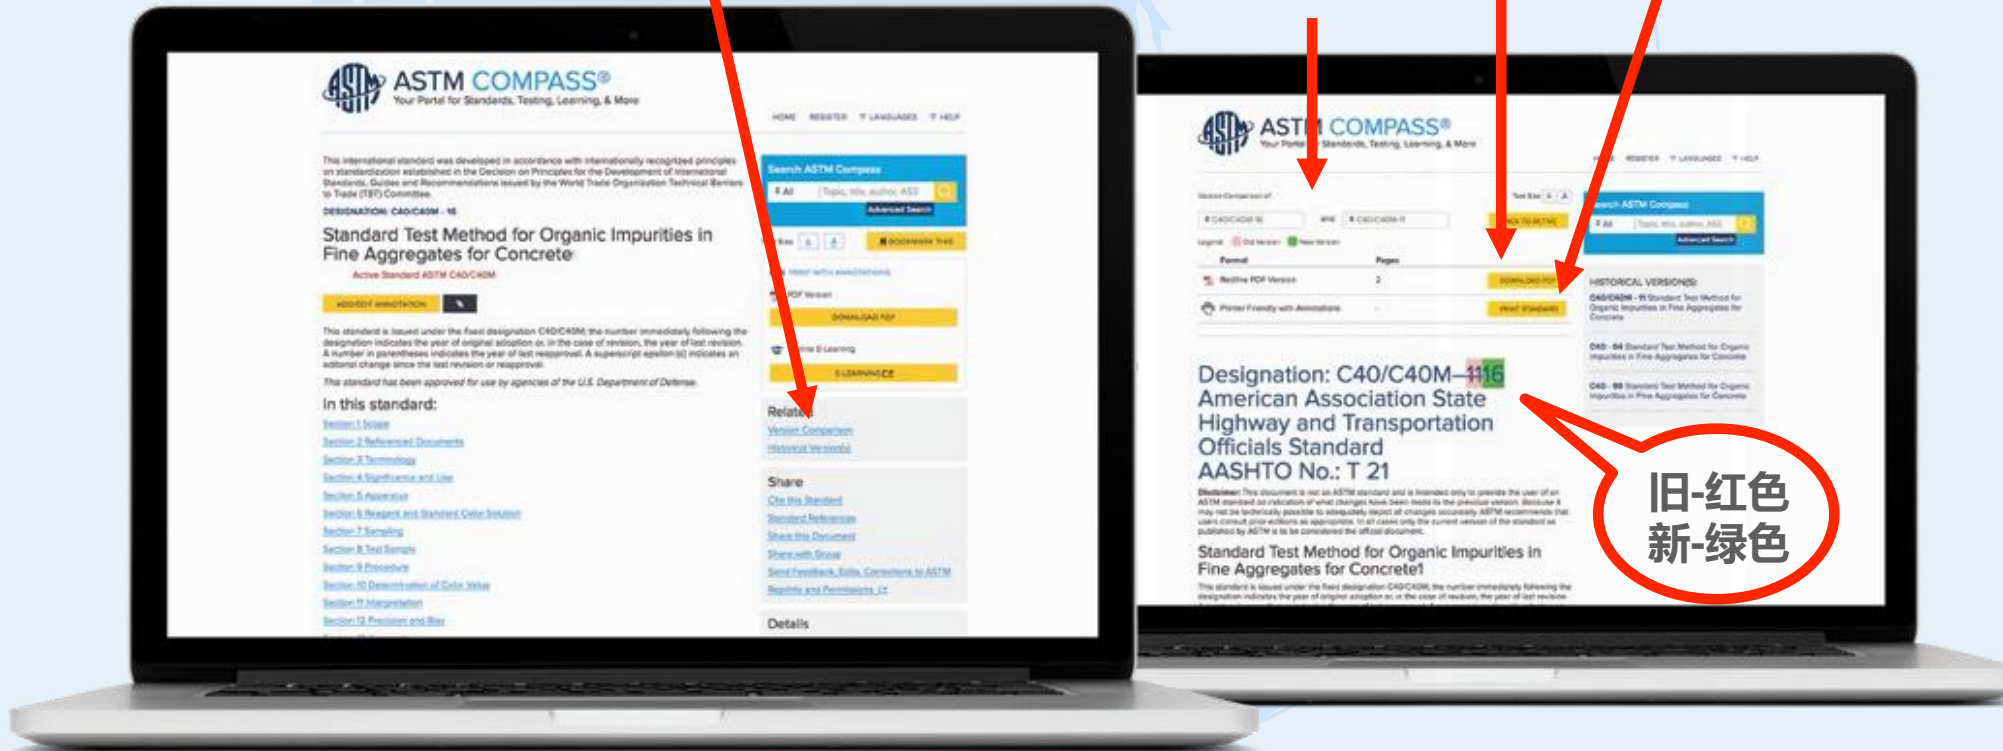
ASTM COMPASS®
Your Portal for Standards, Testing, Learning, & More

HOME REGISTER LANGUAGES HELP

This international standard was developed in accordance with internationally recognized principles on standardization established in the Decision on Principles for the Development of International Standards, Guides and Recommendations issued by the World Trade Organization Technical Barriers to Trade (TBT) Committee.

DESIGNATION: C40/C40M - 16

Standard Test Method for Organic Impurities in Fine Aggregates for Concrete

Active Standard ASTM C40/C40M

ADD/EDIT ANNOTATION

This standard is issued under the fixed designation C40/C40M; the number immediately following the designation indicates the year of original adoption or, in the case of revision, the year of last revision. A number in parentheses indicates the year of last reapproval. A superscript epsilon (ε) indicates an editorial change since the last revision or reapproval.

This standard has been approved for use by agencies of the U.S. Department of Defense.

In this standard:
Section 1 Scope
Section 2 Referenced Documents
Section 3 Terminology
Section 4 Significance and Use
Section 5 Apparatus
Section 6 Reagent and Standard Color Solution
Section 7 Sampling
Section 8 Test Sample
Section 9 Procedure
Section 10 Determination of Color Value
Section 11 Interpretation
Section 12 Precision and Bias

Search ASTM Compass
All
Topic, title, author, ASS
Advanced Search
BOOKMARK THIS
PRINT WITH ANNOTATIONS
PDF Version
DOWNLOAD PDF
Online E-Learning
E-LEARNING
Related
Version Comparison
Historical Version(s)
Share
Cite this Standard
Standard Reference
Share this Document
Share with Group
Send Feedback, Edits, Corrections to ASTM
Reprints and Permissions
Details

ASTM COMPASS®
Your Portal for Standards, Testing, Learning, & More

HOME REGISTER LANGUAGES HELP

Version Comparison of:
C40/C40M-16 and C40/C40M-11
BACK TO ACTIVE
Legend: Old Version New Version
Format Pages
Redline PDF Version 2 DOWNLOAD PDF
Printer Friendly with Annotations - PRINT STANDARD

Search ASTM Compass
All
Topic, title, author, ASS
Advanced Search

HISTORICAL VERSION(S):
C40/C40M - 11 Standard Test Method for Organic Impurities in Fine Aggregates for Concrete
C40 - 04 Standard Test Method for Organic Impurities in Fine Aggregates for Concrete
C40 - 99 Standard Test Method for Organic Impurities in Fine Aggregates for Concrete

Designation: C40/C40M–1116
American Association State Highway and Transportation Officials Standard
AASHTO No.: T 21

Disclaimer: This document is not an ASTM standard and is intended only to provide the user of an ASTM standard an indication of what changes have been made to the previous version. Because it may not be technically possible to adequately depict all changes accurately, ASTM recommends that users consult prior editions as appropriate. In all cases only the current version of the standard as published by ASTM is to be considered the official document.

Standard Test Method for Organic Impurities in Fine Aggregates for Concrete1

This standard is issued under the fixed designation C40/C40M; the number immediately following the designation indicates the year of original adoption or, in the case of revision, the year of last revision.

旧-红色
新-绿色